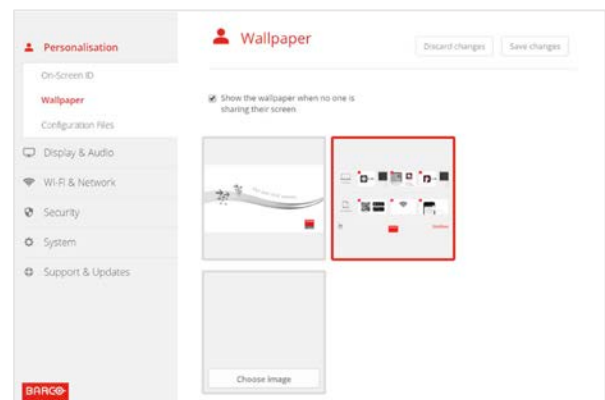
Personalisation

On-Screen ID

Wallpaper

Configuration Files

Display & Audio

Wi-Fi & Network

Security

System

Support & Updates

BARCO

Wallpaper

Discard changes

Save changes

Show the wallpaper when no one is sharing their screen.

Choose image